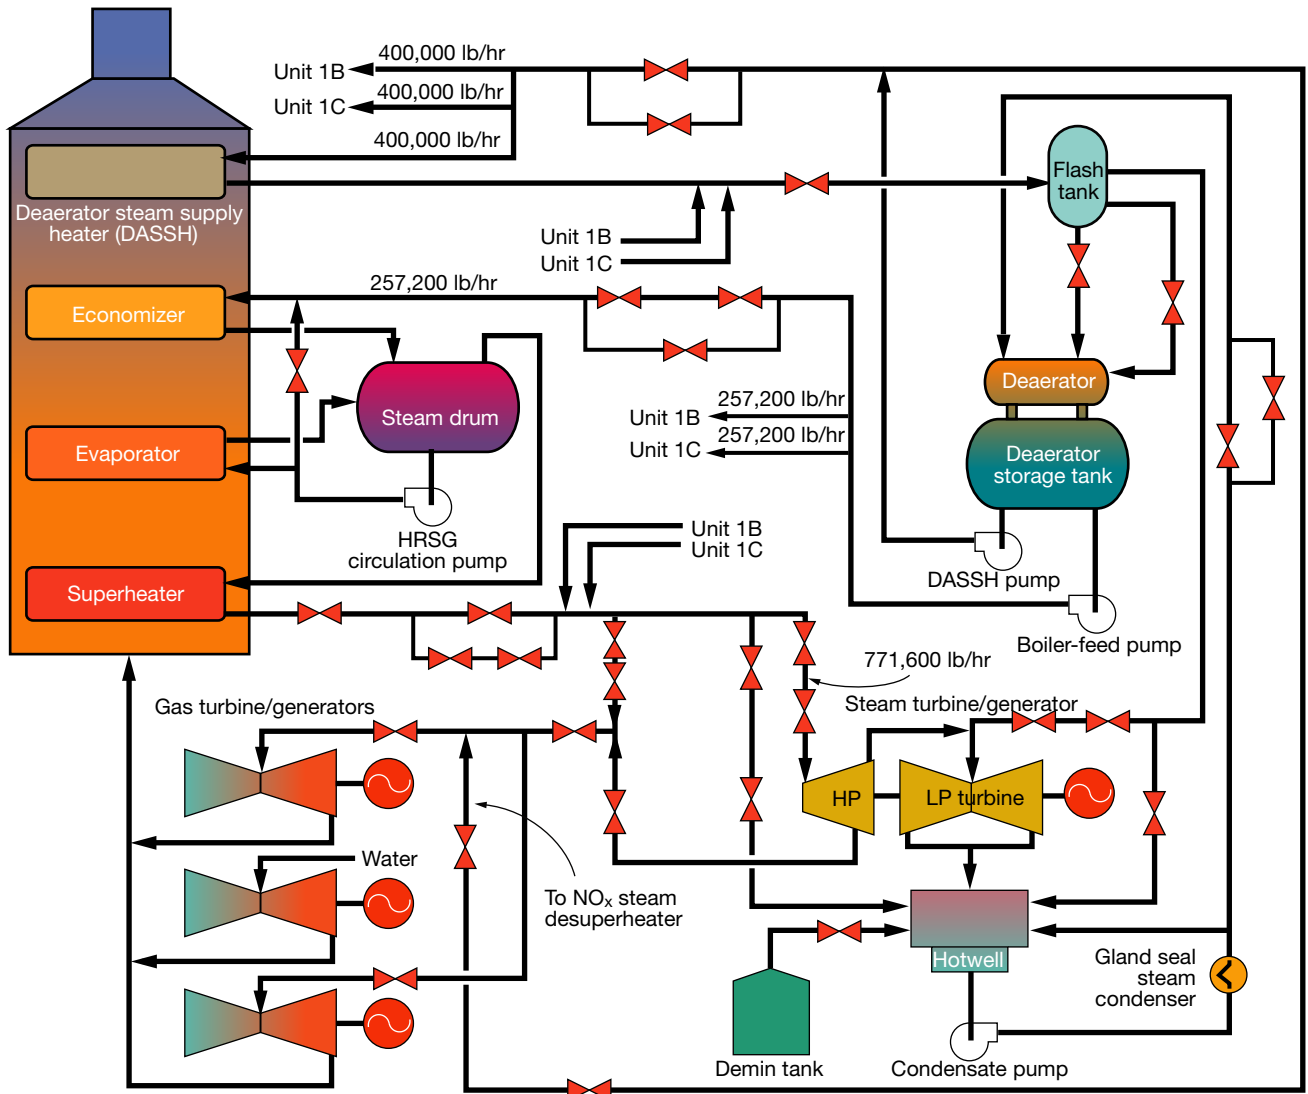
Unit 1B 400,000 lb/hr
Unit 1C 400,000 lb/hr
400,000 lb/hr
Deaerator steam supply heater (DASSH)
Flash tank
Unit 1B
Unit 1C
257,200 lb/hr
Economizer
Steam drum
Deaerator
Unit 1B 257,200 lb/hr
Unit 1C 257,200 lb/hr
Evaporator
Deaerator storage tank
HRSG circulation pump
Unit 1B
Unit 1C
DASSH pump
Superheater
Boiler-feed pump
771,600 lb/hr
Steam turbine/generator
Gas turbine/generators
HP
LP turbine
Water
To NO$_x$ steam desuperheater
Hotwell
Gland seal steam condenser
Demin tank
Condensate pump